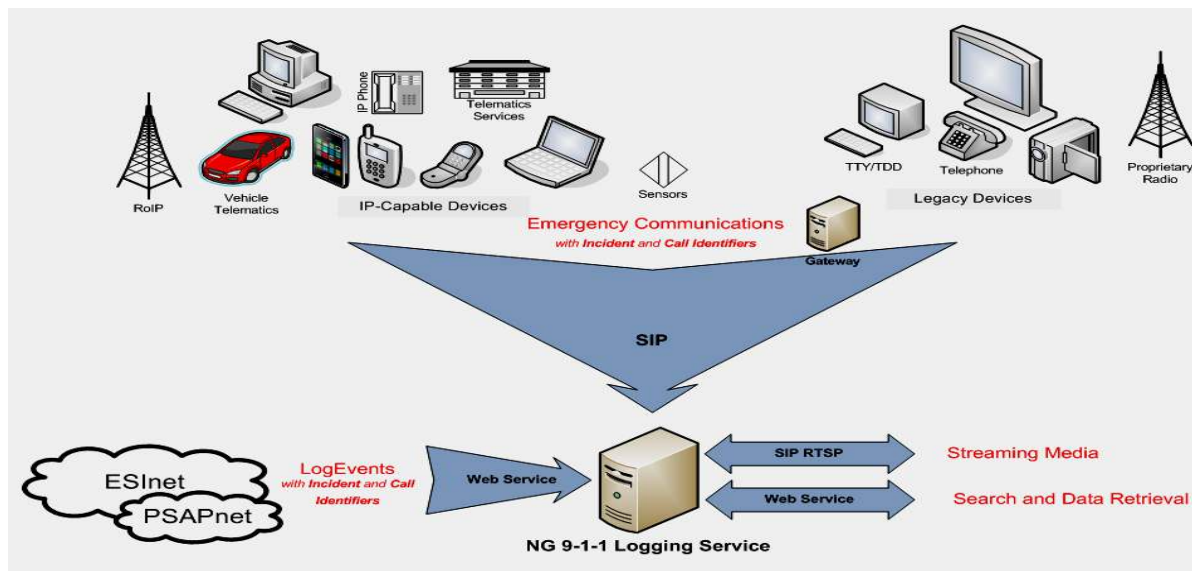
IP Phone

Telematics Services

RoIP

Vehicle Telematics

IP-Capable Devices

Sensors

TTY/TDD

Telephone

Proprietary Radio

Legacy Devices

Emergency Communications
with Incident and Call Identifiers

Gateway

SIP

ESInet

PSAPnet

LogEvents
with Incident and Call Identifiers

Web Service

SIP RTSP

Streaming Media

Web Service

Search and Data Retrieval

NG 9-1-1 Logging Service